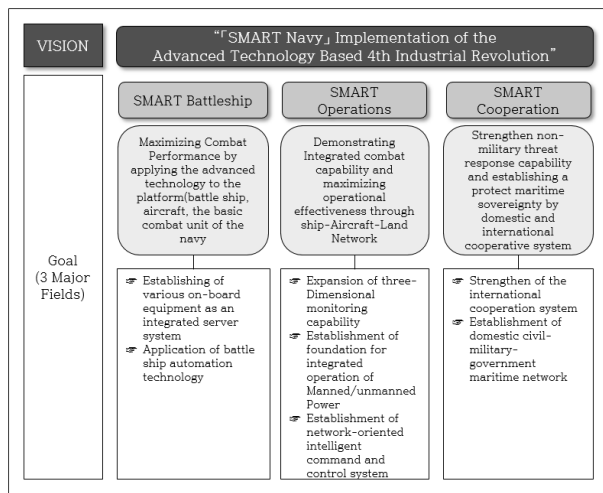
VISION

"「SMART Navy」 Implementation of the Advanced Technology Based 4th Industrial Revolution"

Goal (3 Major Fields)

SMART Battleship

Maximizing Combat Performance by applying the advanced technology to the platform(battle ship, aircraft, the basic combat unit of the navy

☞ Establishing of various on-board equipment as an integrated server system
☞ Application of battle ship automation technology

SMART Operations

Demonstrating Integrated combat capability and maximizing operational effectiveness through ship-Aircraft-Land Network

☞ Expansion of three-Dimensional monitoring capability
☞ Establishment of foundation for integrated operation of Manned/unmanned Power
☞ Establishment of network-oriented intelligent command and control system

SMART Cooperation

Strengthen non-military threat response capability and establishing a protect maritime sovereignty by domestic and international cooperative system

☞ Strengthen of the international cooperation system
☞ Establishment of domestic civil-military-government maritime network